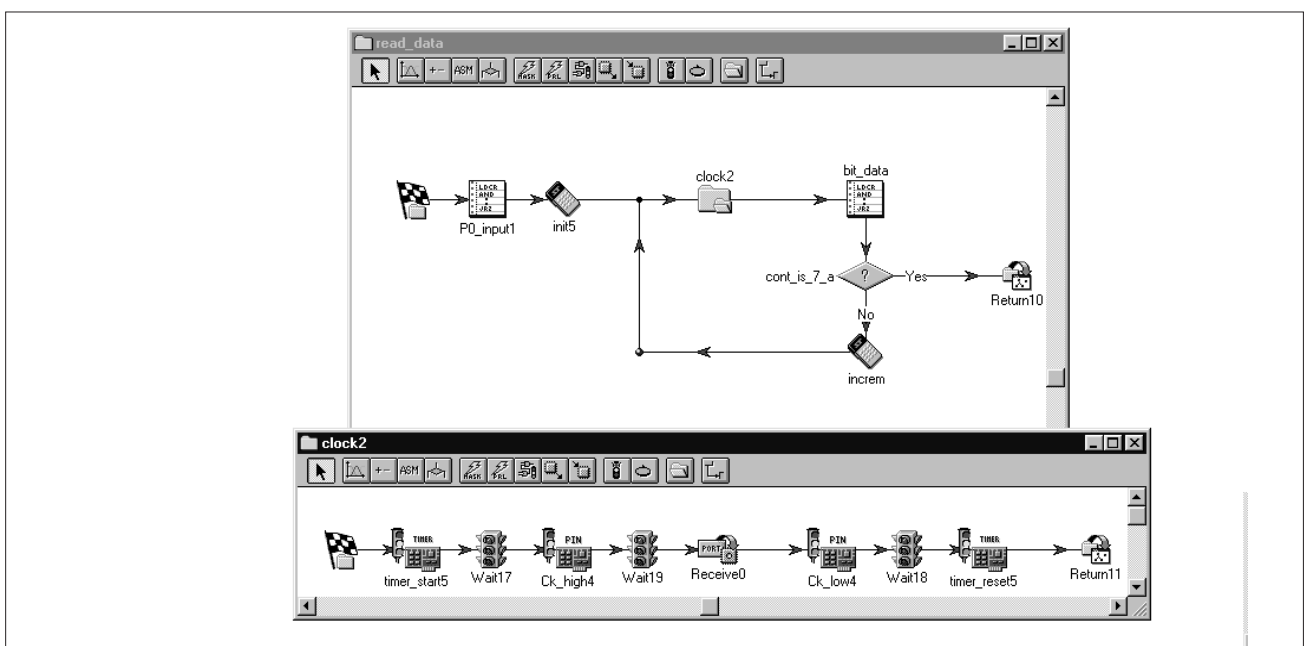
read_data

ASM

MASK PRL

P0_input1

init5

clock2

bit_data

LDCR AND JRZ

cont_is_7_a

?

Yes

Return10

No

increm

clock2

ASM

MASK PRL

TIMER

timer_start5

Wait17

PIN

Ck_high4

Wait19

PORT

Receive0

PIN

Ck_low4

Wait18

TIMER

timer_reset5

Return11